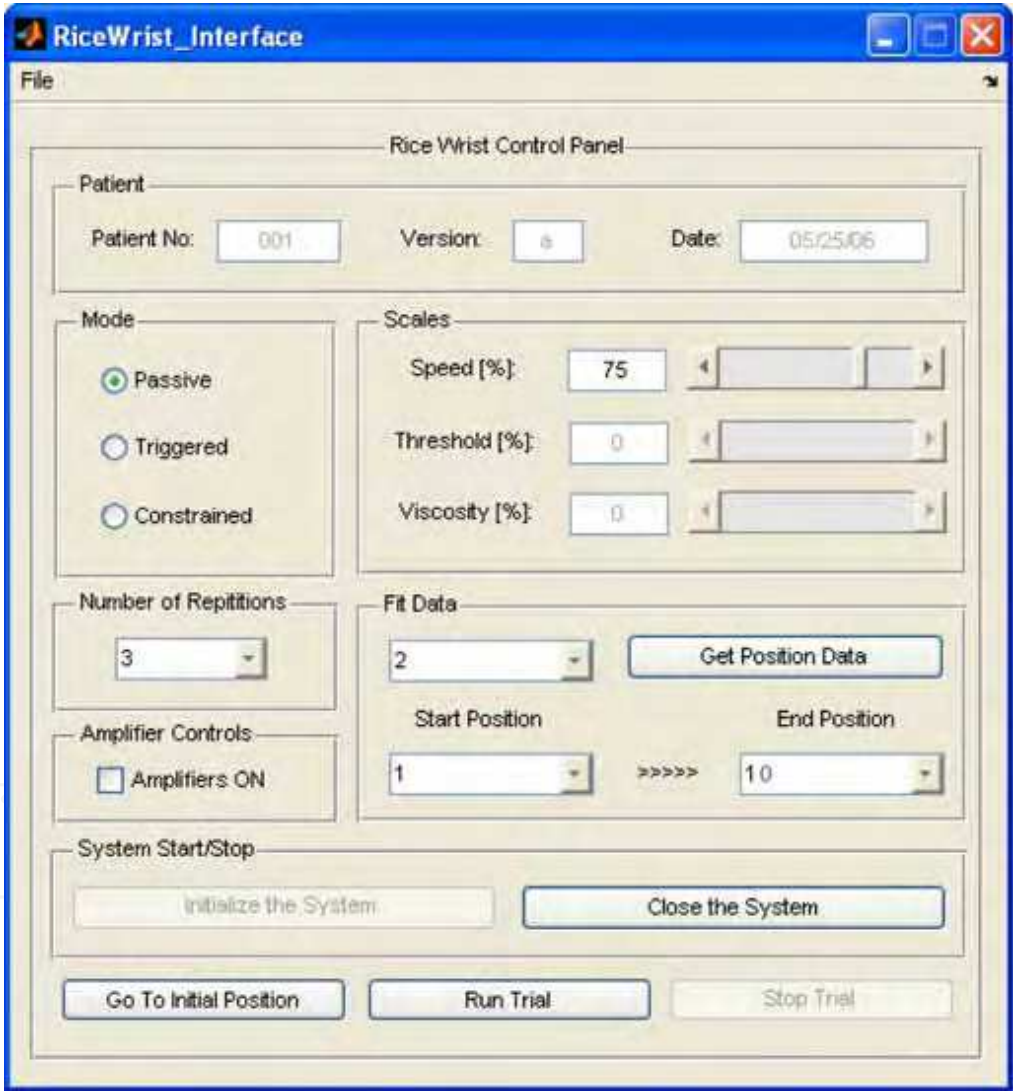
RiceWrist_Interface

File

Rice Wrist Control Panel

Patient

Patient No: 001 Version: a Date: 05/25/06

Mode

Passive

Triggered

Constrained

Scales

Speed [%]: 75

Threshold [%]: 0

Viscosity [%]: 0

Number of Repititions

3

Fit Data

2

Get Position Data

Start Position

End Position

1

>>>>>

10

Amplifier Controls

Amplifiers ON

System Start/Stop

Initialize the System

Close the System

Go To Initial Position

Run Trial

Stop Trial